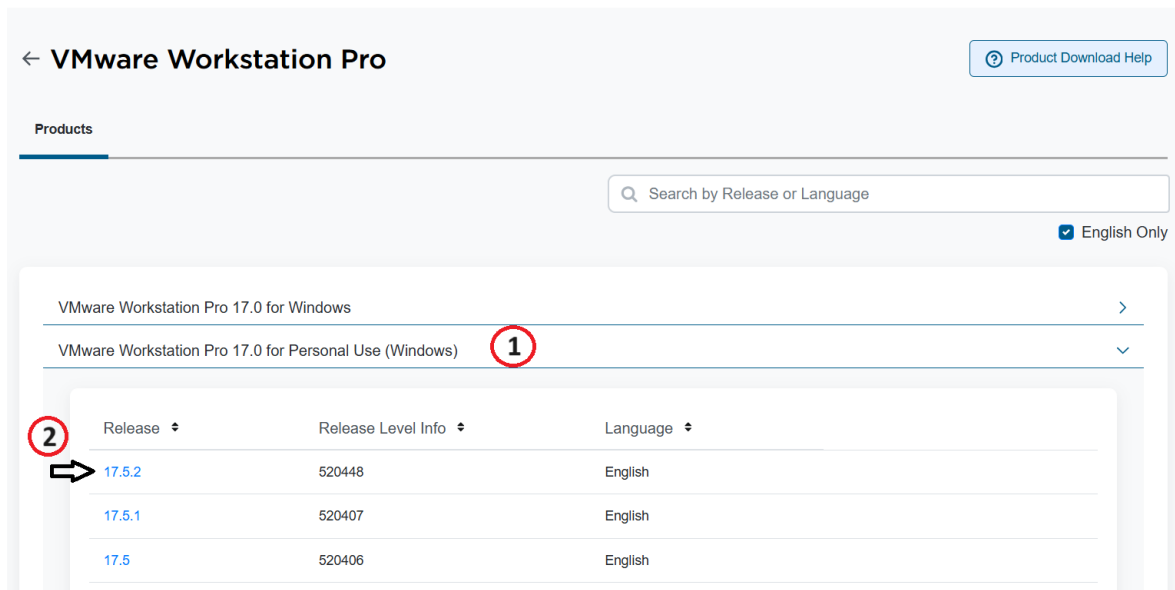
← VMware Workstation Pro

Product Download Help

Products

Search by Release or Language

English Only

VMware Workstation Pro 17.0 for Windows

VMware Workstation Pro 17.0 for Personal Use (Windows)

1

2

| Release | Release Level Info | Language |
|---|---|---|
| 17.5.2 | 520448 | English |
| 17.5.1 | 520407 | English |
| 17.5 | 520406 | English |